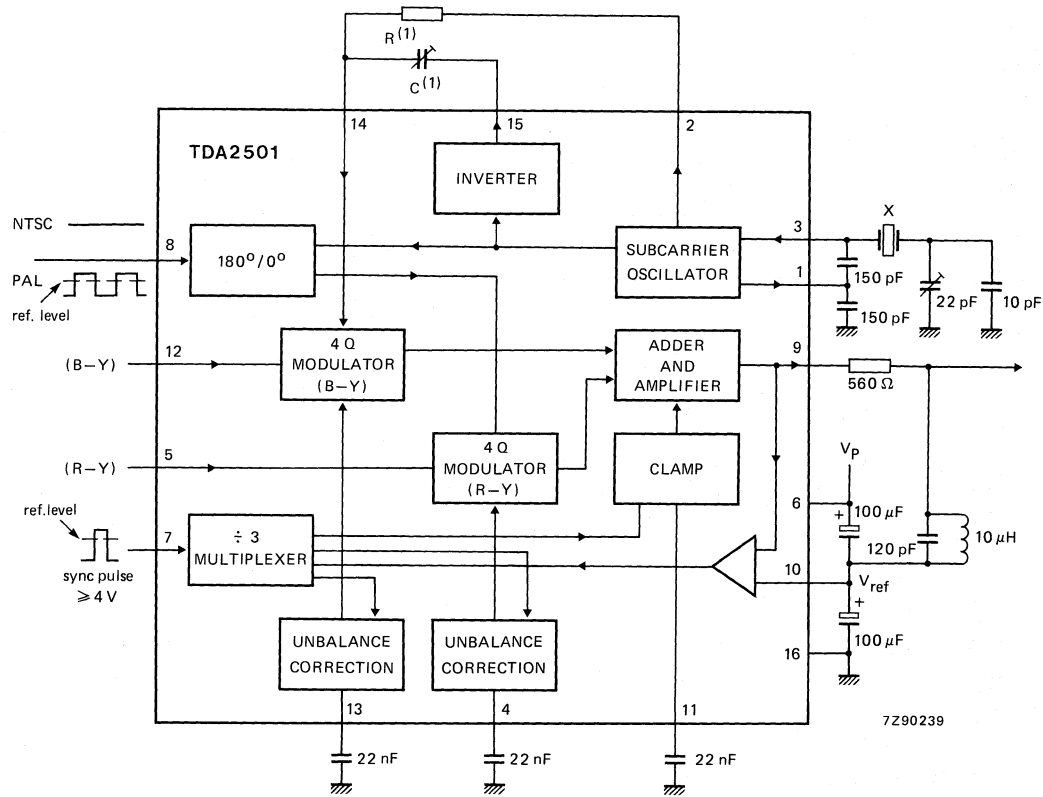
R$^{(1)}$

C$^{(1)}$

14

15

2

TDA2501

INVERTER

NTSC

8

180$^{o}$/0$^{o}$

SUBCARRIER OSCILLATOR

3

1

X

150 pF

150 pF

22 pF

10 pF

PAL

ref. level

(B–Y)

12

4 Q MODULATOR (B–Y)

ADDER AND AMPLIFIER

9

560 Ω

(R–Y)

5

4 Q MODULATOR (R–Y)

CLAMP

V$_P$

6

100 μF

120 pF

10 μH

ref.level

7

÷ 3 MULTIPLEXER

sync pulse ⩾ 4 V

10

V$_{ref}$

100 μF

UNBALANCE CORRECTION

UNBALANCE CORRECTION

16

13

4

11

7Z90239

22 nF

22 nF

22 nF